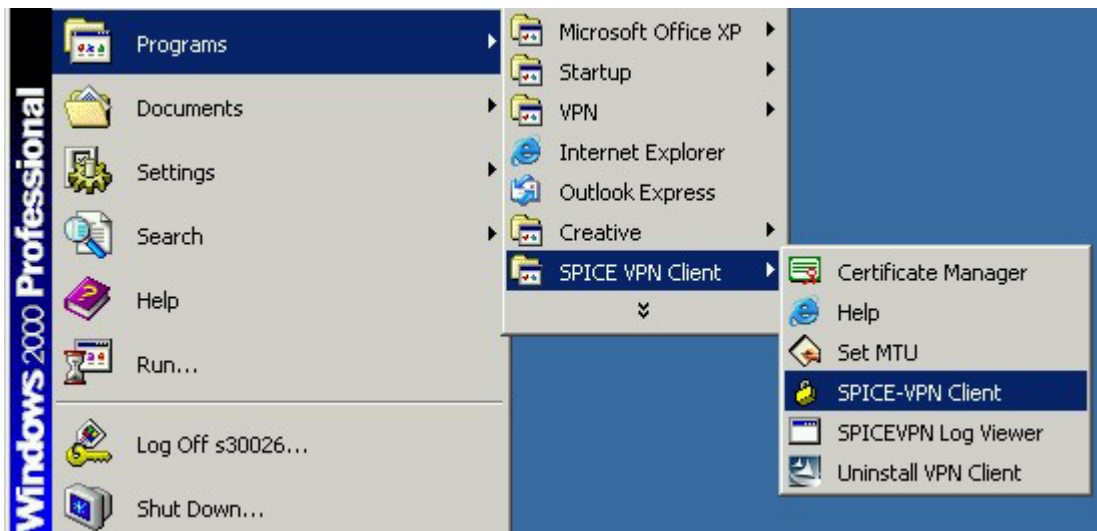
Windows 2000 Professional

Programs
Documents
Settings
Search
Help
Run...
Log Off s30026...
Shut Down...

Microsoft Office XP
Startup
VPN
Internet Explorer
Outlook Express
Creative
SPICE VPN Client

Certificate Manager
Help
Set MTU
SPICE-VPN Client
SPICEVPN Log Viewer
Uninstall VPN Client